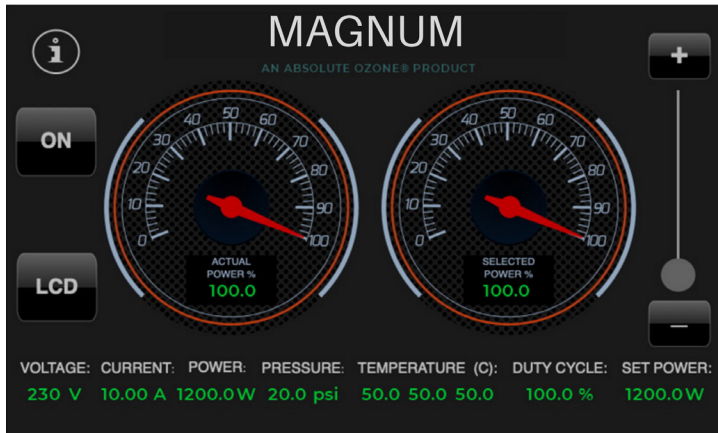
i

MAGNUM

AN ABSOLUTE OZONE® PRODUCT

ON

LCD

+

–

0 10 20 30 40 50 60 70 80 90 100

ACTUAL POWER %
100.0

0 10 20 30 40 50 60 70 80 90 100

SELECTED POWER %
100.0

| VOLTAGE: | CURRENT: | POWER: | PRESSURE: | TEMPERATURE (C): | DUTY CYCLE: | SET POWER: |
|---|---|---|---|---|---|---|
| 230 V | 10.00 A | 1200.0 W | 20.0 psi | 50.0 50.0 50.0 | 100.0 % | 1200.0 W |